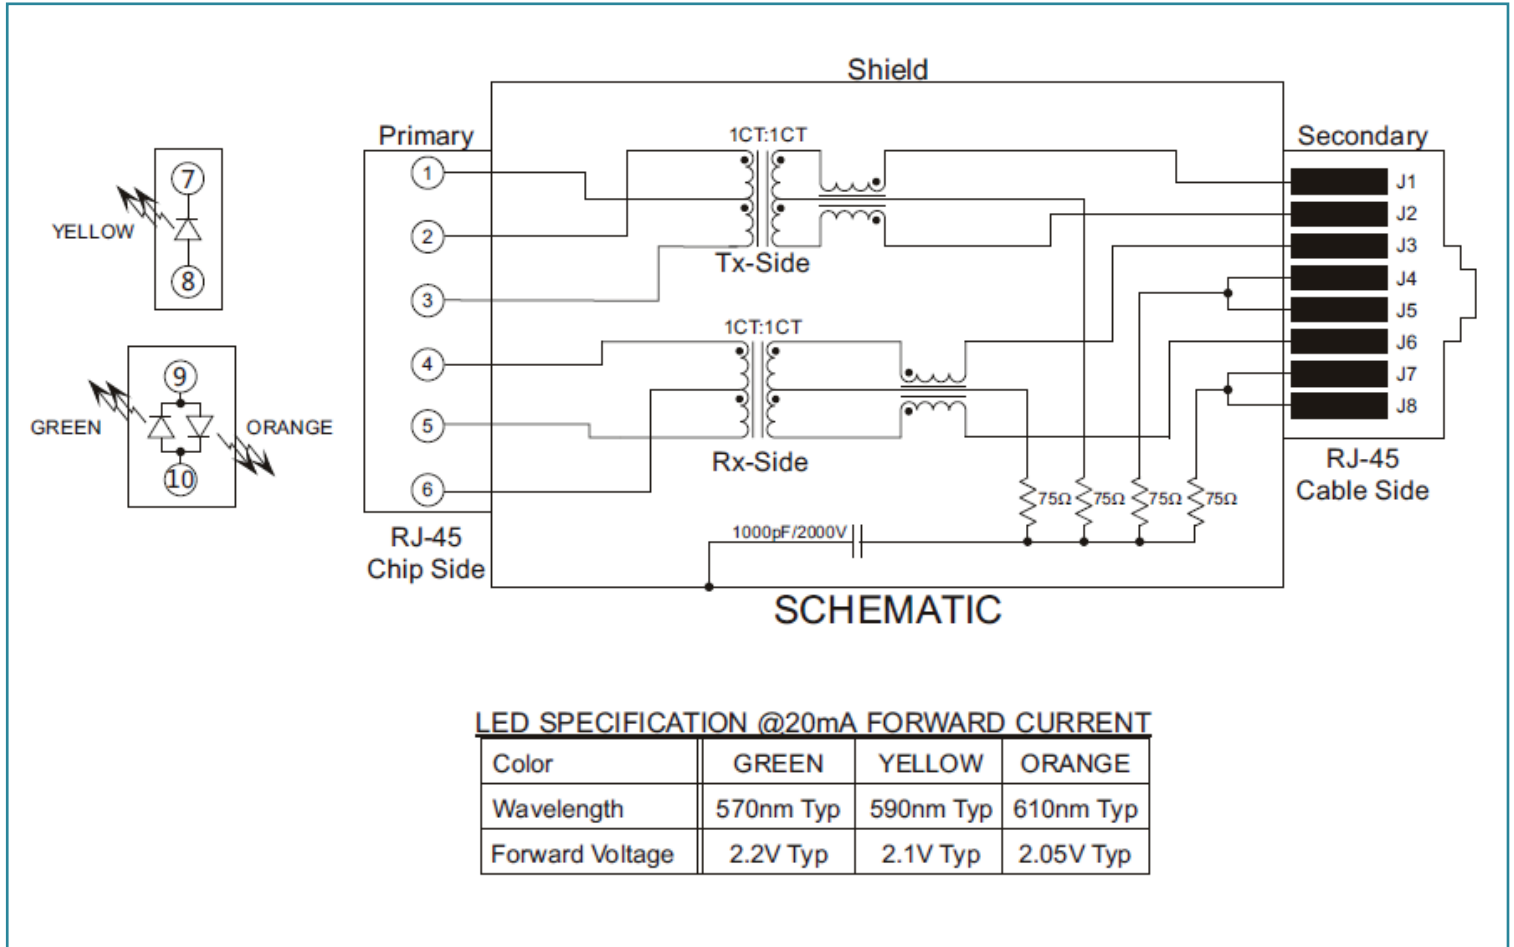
7
YELLOW
8

9
GREEN
ORANGE
10

Shield
Primary
Secondary
1CT:1CT
1
2
3
Tx-Side
1CT:1CT
4
5
6
Rx-Side
J1
J2
J3
J4
J5
J6
J7
J8
RJ-45
Cable Side
75Ω 75Ω 75Ω 75Ω
1000pF/2000V
RJ-45
Chip Side
SCHEMATIC

LED SPECIFICATION @20mA FORWARD CURRENT

| Color | GREEN | YELLOW | ORANGE |
|---|---|---|---|
| Wavelength | 570nm Typ | 590nm Typ | 610nm Typ |
| Forward Voltage | 2.2V Typ | 2.1V Typ | 2.05V Typ |